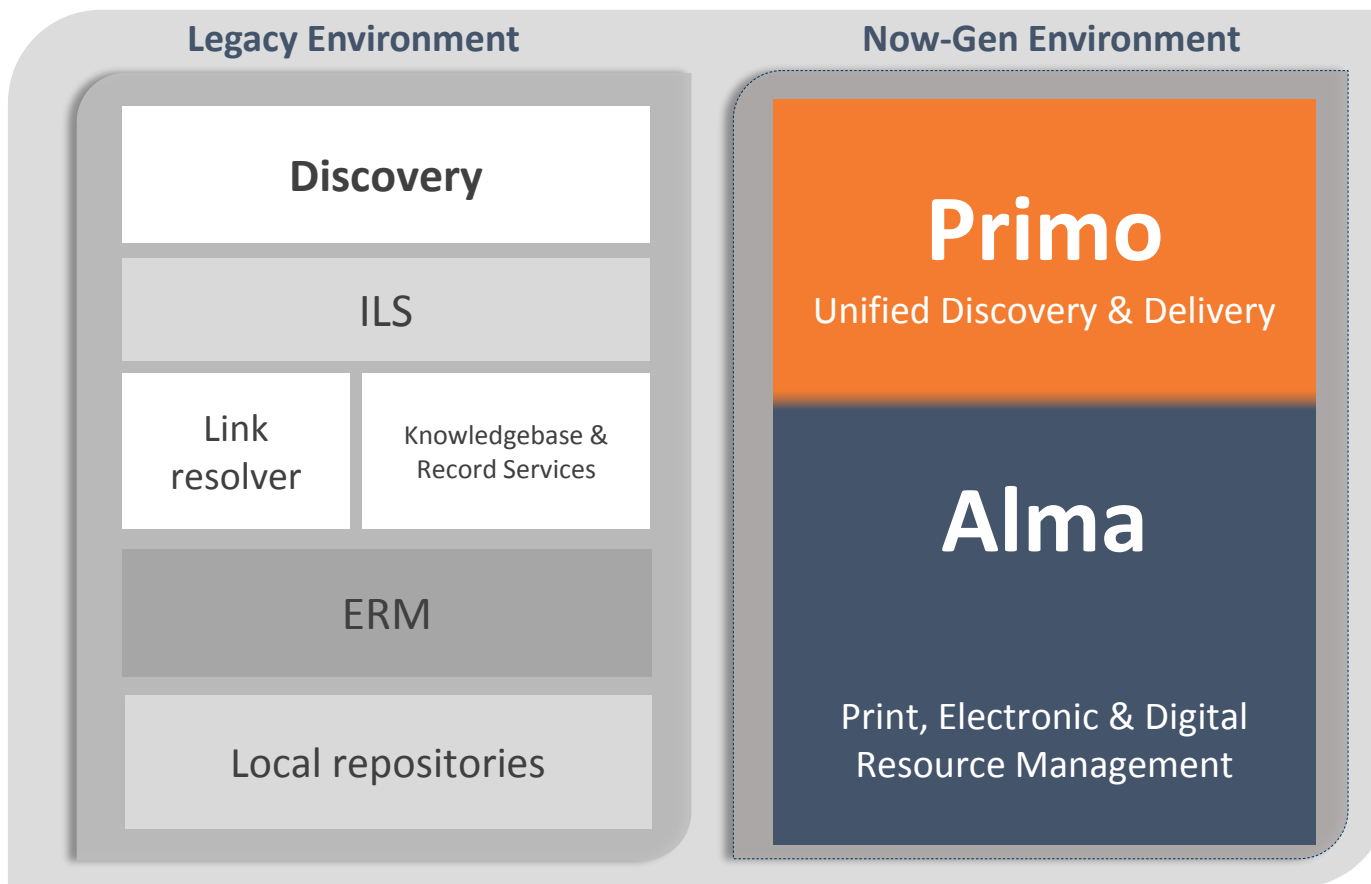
Legacy Environment

Discovery

ILS

Link resolver

Knowledgebase & Record Services

ERM

Local repositories

Now-Gen Environment

Primo

Unified Discovery & Delivery

Alma

Print, Electronic & Digital Resource Management